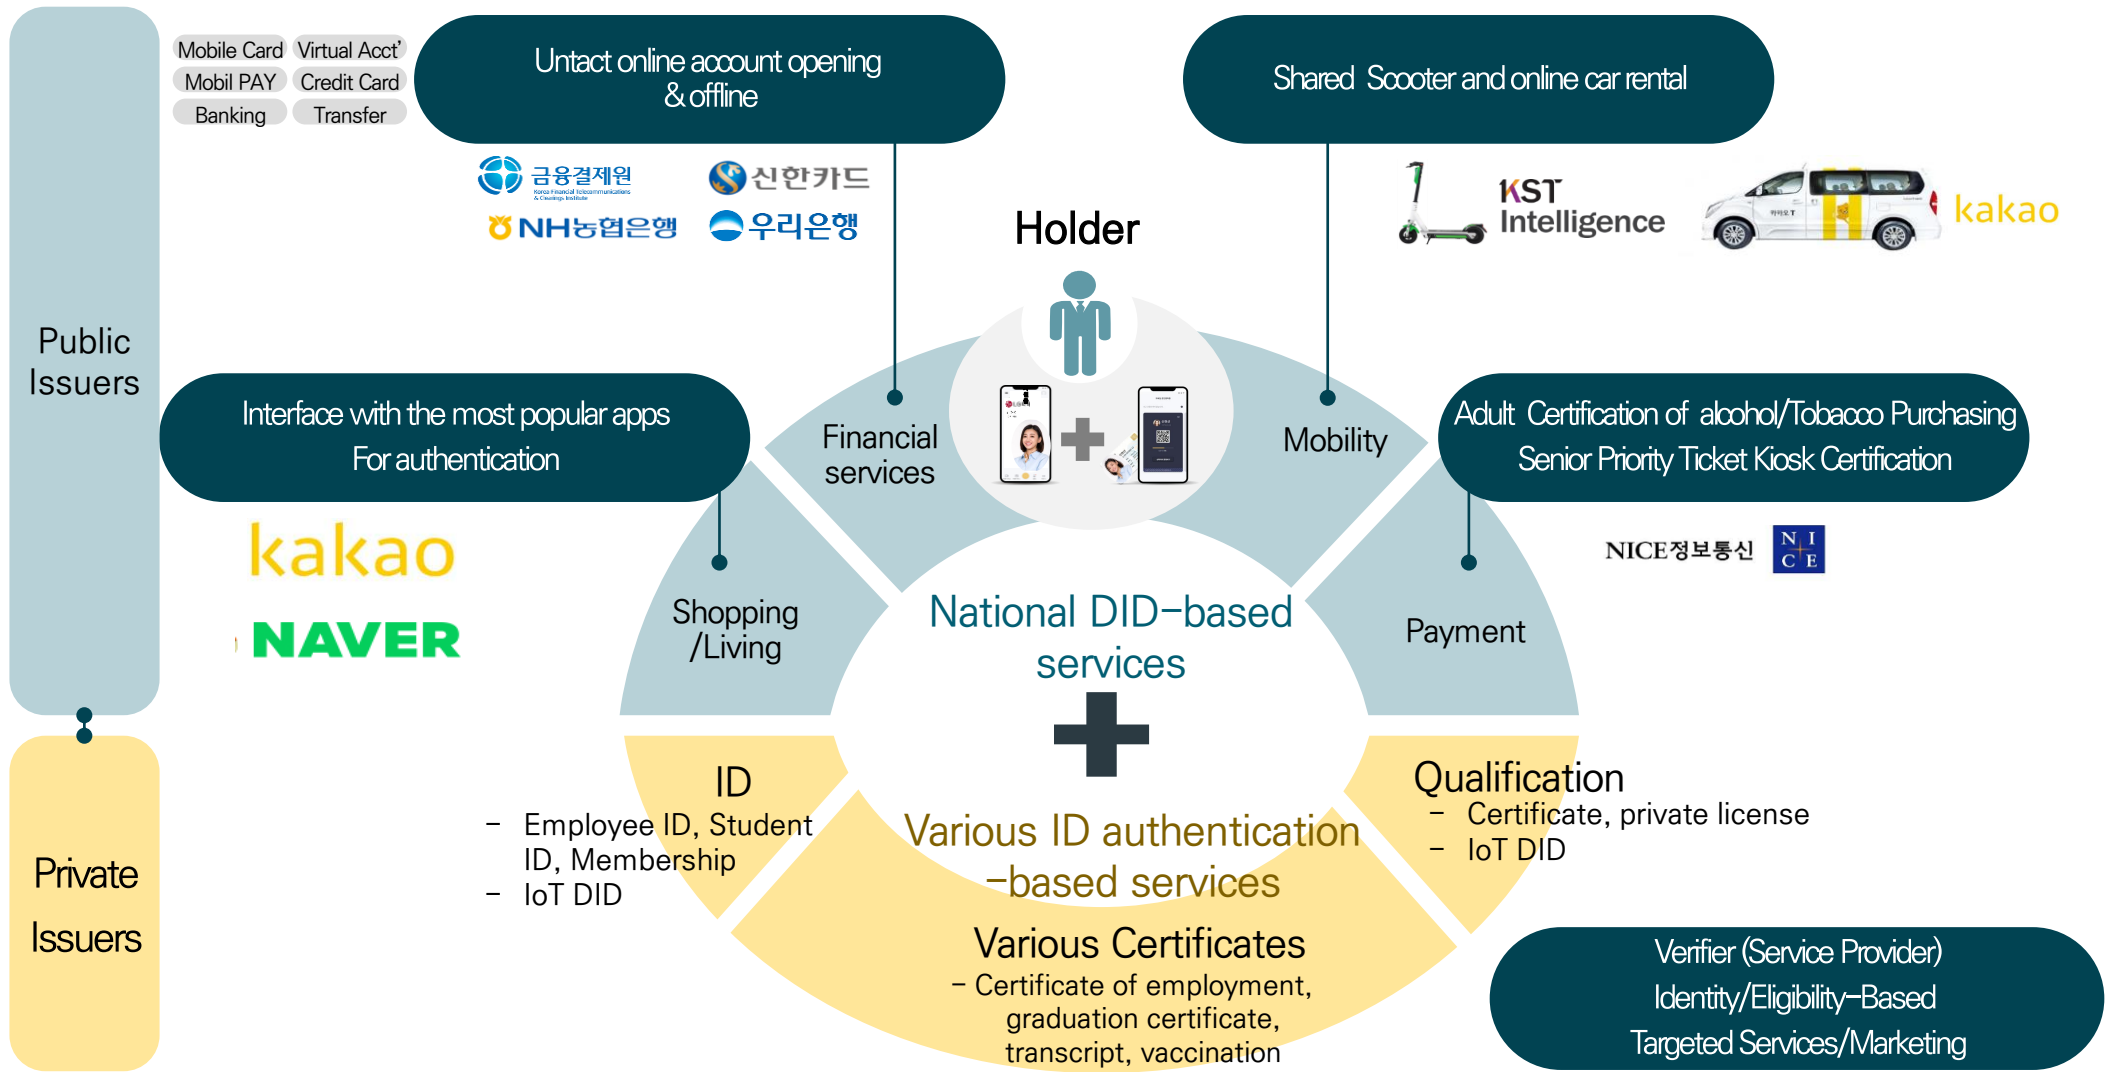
Public Issuers

Mobile Card
Virtual Acct'
Mobil PAY
Credit Card
Banking
Transfer

Untact online account opening & offline

금융결제원
Korea Financial Telecommunications & Clearings Institute
신한카드
NH농협은행
우리은행

Shared Scooter and online car rental

KST Intelligence

kakao

Holder

Interface with the most popular apps For authentication

kakao
NAVER

Financial services

Mobility

Adult Certification of alcohol/Tobacco Purchasing
Senior Priority Ticket Kiosk Certification

NICE정보통신
N I C E

Shopping /Living

National DID-based services

Payment

ID
– Employee ID, Student ID, Membership
– IoT DID

Various ID authentication -based services

Qualification
– Certificate, private license
– IoT DID

Private Issuers

Various Certificates
– Certificate of employment, graduation certificate, transcript, vaccination

Verifier (Service Provider)
Identity/Eligibility-Based
Targeted Services/Marketing